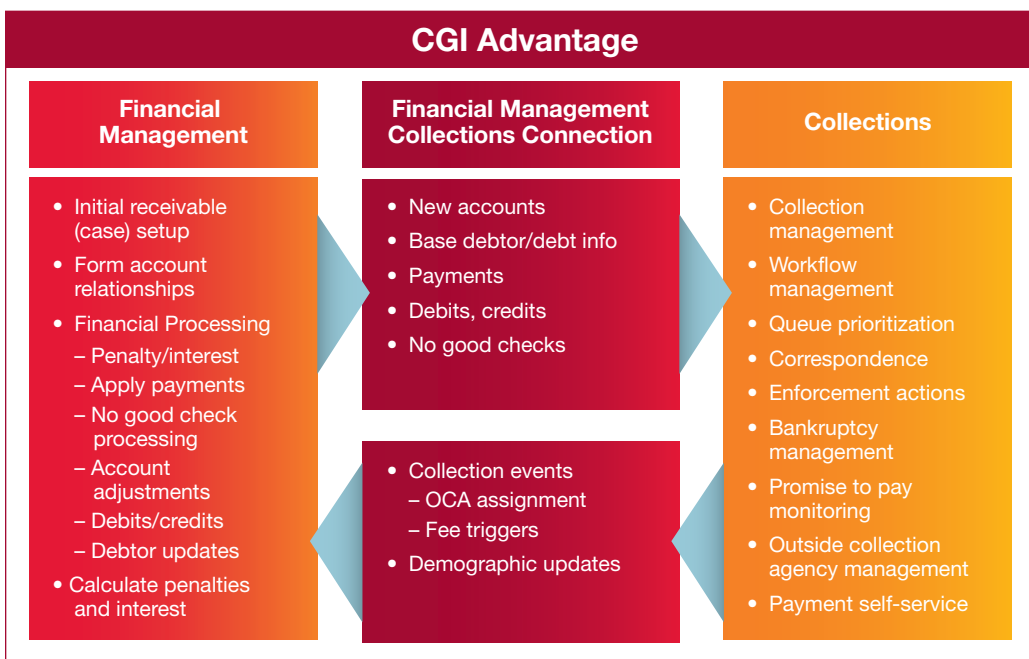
CGI Advantage

Financial Management

• Initial receivable (case) setup
• Form account relationships
• Financial Processing
– Penalty/interest
– Apply payments
– No good check processing
– Account adjustments
– Debits/credits
– Debtor updates
• Calculate penalties and interest

Financial Management Collections Connection

• New accounts
• Base debtor/debt info
• Payments
• Debits, credits
• No good checks

• Collection events
– OCA assignment
– Fee triggers
• Demographic updates

Collections

• Collection management
• Workflow management
• Queue prioritization
• Correspondence
• Enforcement actions
• Bankruptcy management
• Promise to pay monitoring
• Outside collection agency management
• Payment self-service